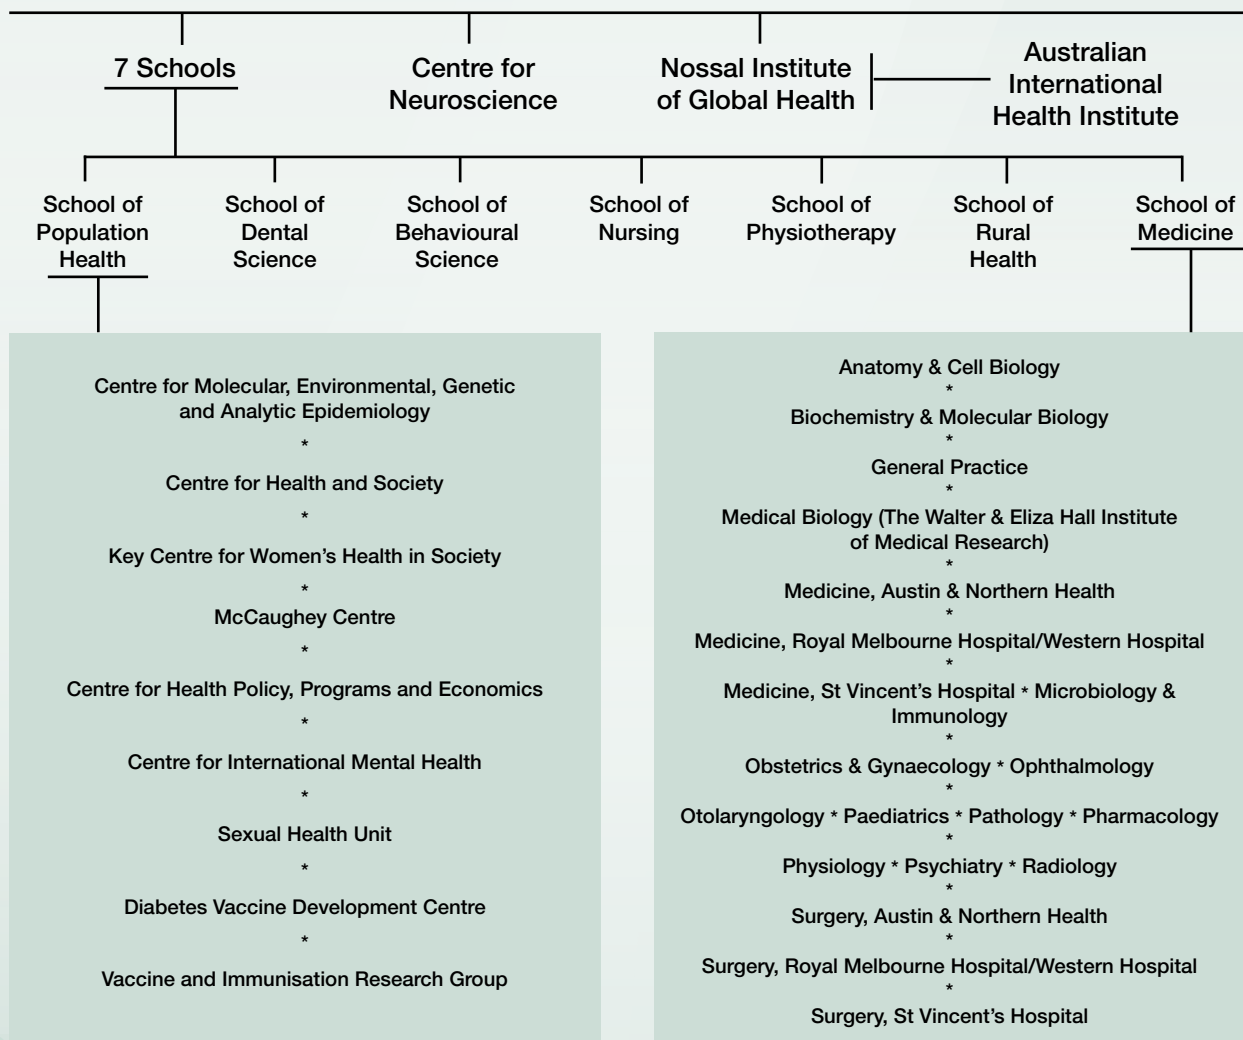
7 Schools

Centre for Neuroscience

Nossal Institute of Global Health

Australian International Health Institute

School of Population Health

School of Dental Science

School of Behavioural Science

School of Nursing

School of Physiotherapy

School of Rural Health

School of Medicine

Centre for Molecular, Environmental, Genetic and Analytic Epidemiology
*
Centre for Health and Society
*
Key Centre for Women's Health in Society
*
McCaughey Centre
*
Centre for Health Policy, Programs and Economics
*
Centre for International Mental Health
*
Sexual Health Unit
*
Diabetes Vaccine Development Centre
*
Vaccine and Immunisation Research Group

Anatomy & Cell Biology
*
Biochemistry & Molecular Biology
*
General Practice
*
Medical Biology (The Walter & Eliza Hall Institute of Medical Research)
*
Medicine, Austin & Northern Health
*
Medicine, Royal Melbourne Hospital/Western Hospital
*
Medicine, St Vincent's Hospital * Microbiology & Immunology
*
Obstetrics & Gynaecology * Ophthalmology
*
Otolaryngology * Paediatrics * Pathology * Pharmacology
*
Physiology * Psychiatry * Radiology
*
Surgery, Austin & Northern Health
*
Surgery, Royal Melbourne Hospital/Western Hospital
*
Surgery, St Vincent's Hospital